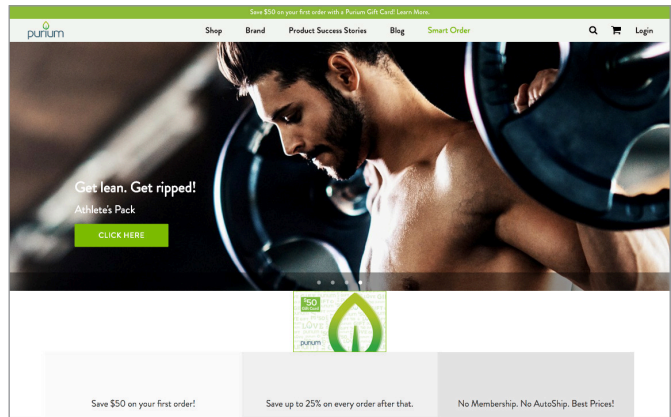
Save $50 on your first order with a Purium Gift Card! Learn More.

purium

Shop Brand Product Success Stories Blog Smart Order

Login

Get lean. Get ripped!

Athlete's Pack

CLICK HERE

$50 Gift Card

LOVE

purium

Save $50 on your first order!

Save up to 25% on every order after that.

No Membership. No AutoShip. Best Prices!